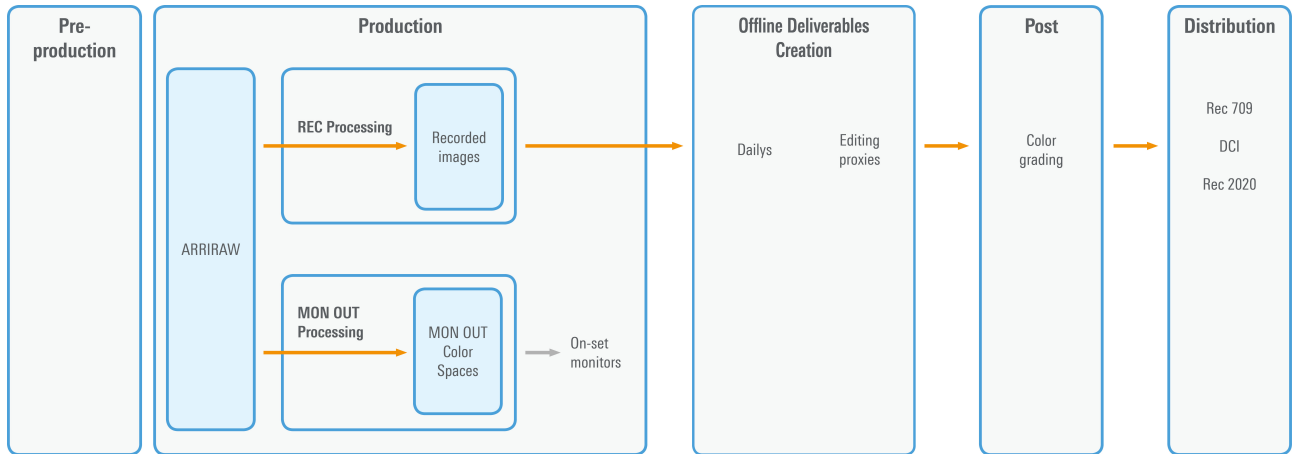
Pre-production

Production

ARRIRAW

REC Processing

Recorded images

MON OUT Processing

MON OUT Color Spaces

On-set monitors

Offline Deliverables Creation

Dailys

Editing proxies

Post

Color grading

Distribution

Rec 709

DCI

Rec 2020